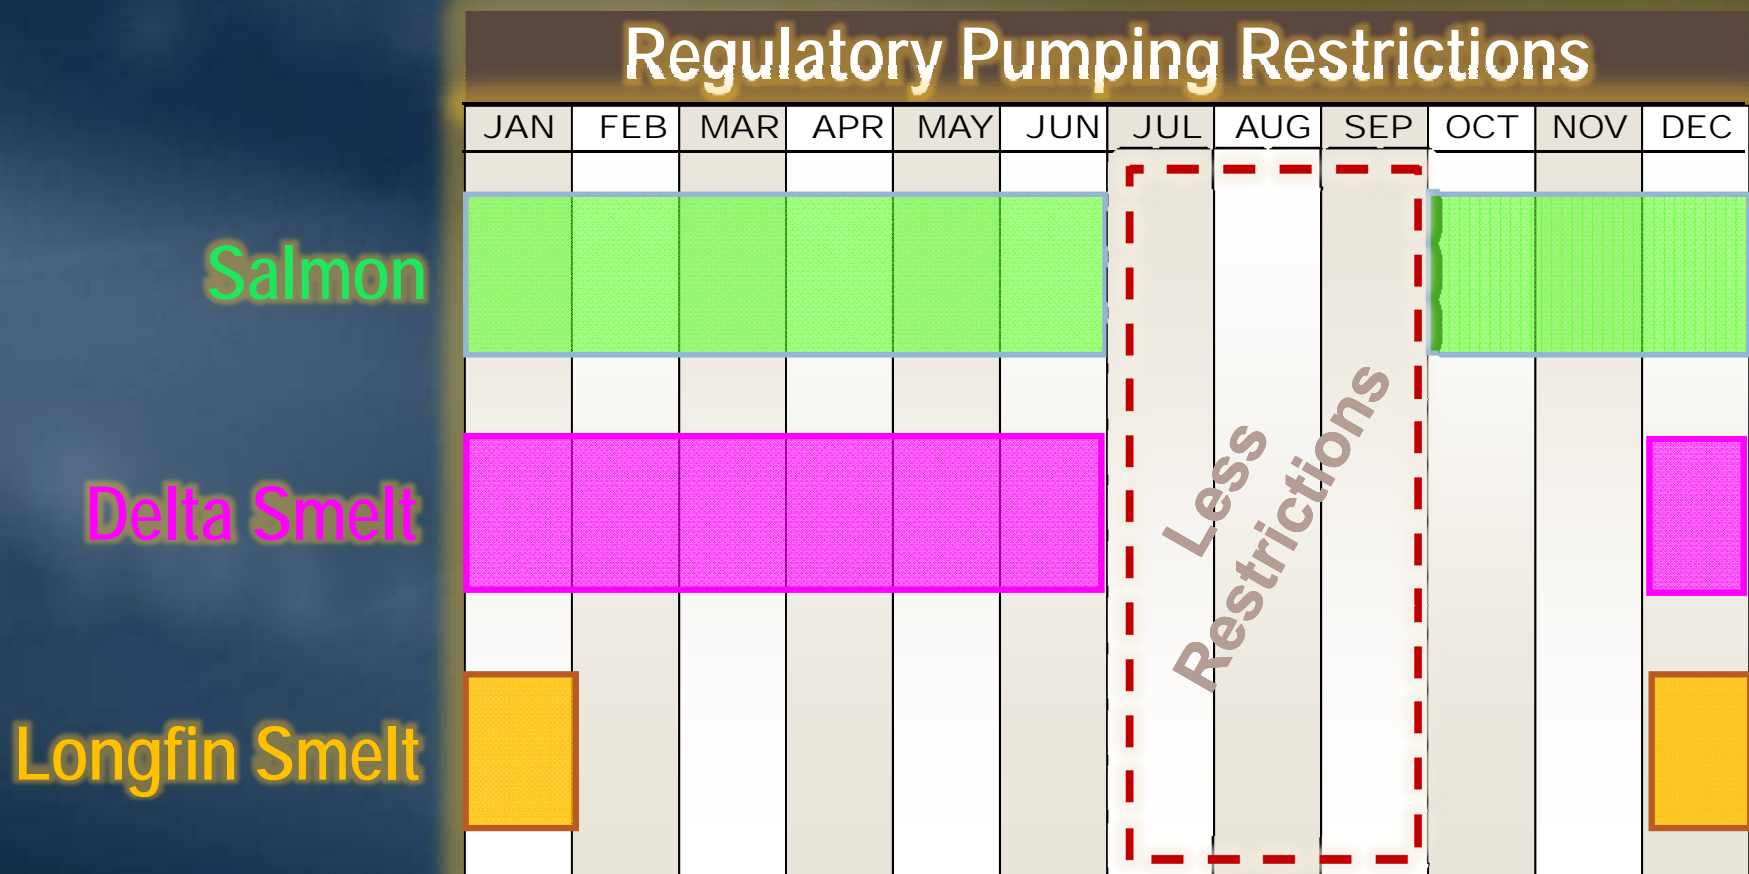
Regulatory Pumping Restrictions

| JAN | FEB | MAR | APR | MAY | JUN | JUL | AUG | SEP | OCT | NOV | DEC |
|---|---|---|---|---|---|---|---|---|---|---|---|

Salmon

Delta Smelt

Longfin Smelt

Less Restrictions